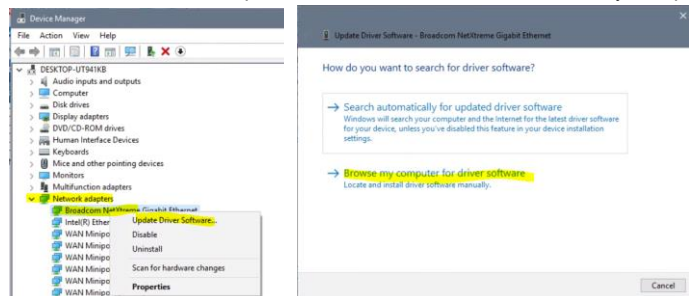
Device Manager

File Action View Help

DESKTOP-UT941KB
Audio inputs and outputs
Computer
Disk drives
Display adapters
DVD/CD-ROM drives
Human Interface Devices
Keyboards
Mice and other pointing devices
Monitors
Multifunction adapters
Network adapters
Broadcom NetXtreme Gigabit Ethernet
Intel(R) Ether
WAN Minipo
WAN Minipo
WAN Minipo
WAN Minipo
WAN Minipo
WAN Minipo

Update Driver Software...
Disable
Uninstall
Scan for hardware changes
Properties

Update Driver Software - Broadcom NetXtreme Gigabit Ethernet

How do you want to search for driver software?

→ Search automatically for updated driver software
Windows will search your computer and the Internet for the latest driver software for your device, unless you've disabled this feature in your device installation settings.

→ Browse my computer for driver software
Locate and install driver software manually.

Cancel